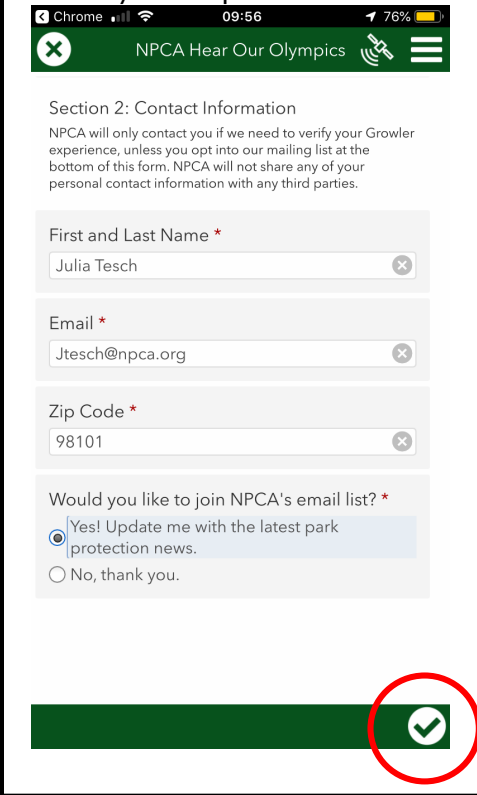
Chrome 09:56 76%

NPCA Hear Our Olympics

Section 2: Contact Information

NPCA will only contact you if we need to verify your Growler experience, unless you opt into our mailing list at the bottom of this form. NPCA will not share any of your personal contact information with any third parties.

First and Last Name *

Julia Tesch

Email *

Jtesch@npca.org

Zip Code *

98101

Would you like to join NPCA's email list? *

Yes! Update me with the latest park protection news.

No, thank you.